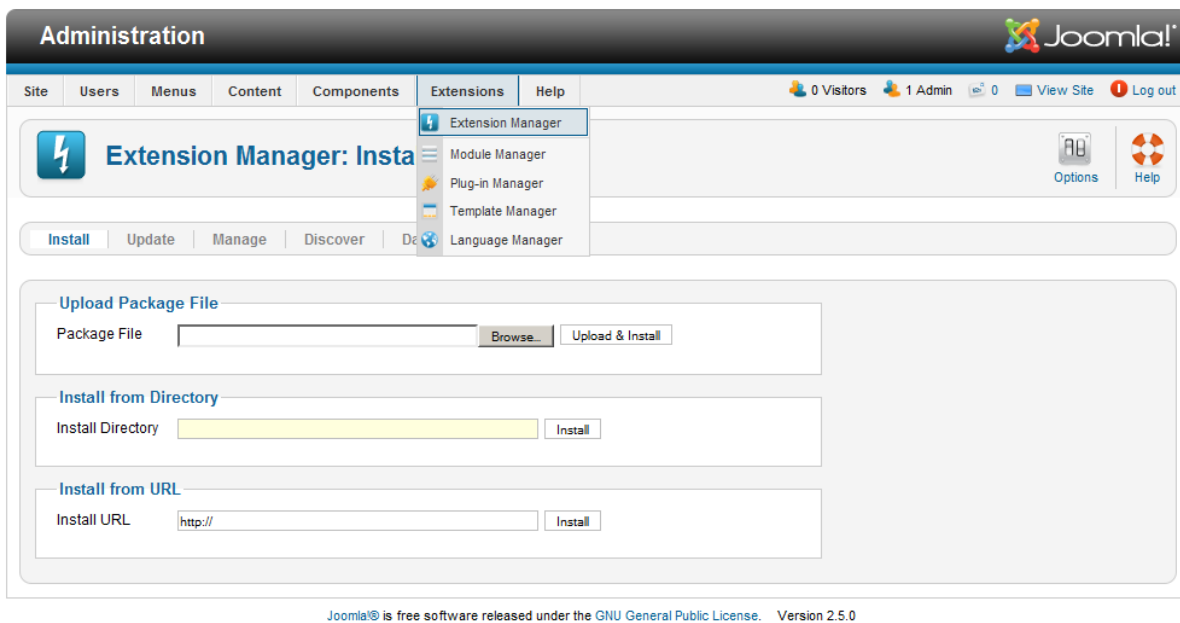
Administration

Joomla!

Site | Users | Menus | Content | Components | Extensions | Help

0 Visitors 1 Admin 0 View Site Log out

Extension Manager
Module Manager
Plug-in Manager
Template Manager
Language Manager

Extension Manager: Insta

Options Help

Install | Update | Manage | Discover | Da

Upload Package File

Package File [Browse...] [Upload & Install]

Install from Directory

Install Directory [Install]

Install from URL

Install URL http:// [Install]

Joomla!® is free software released under the GNU General Public License. Version 2.5.0